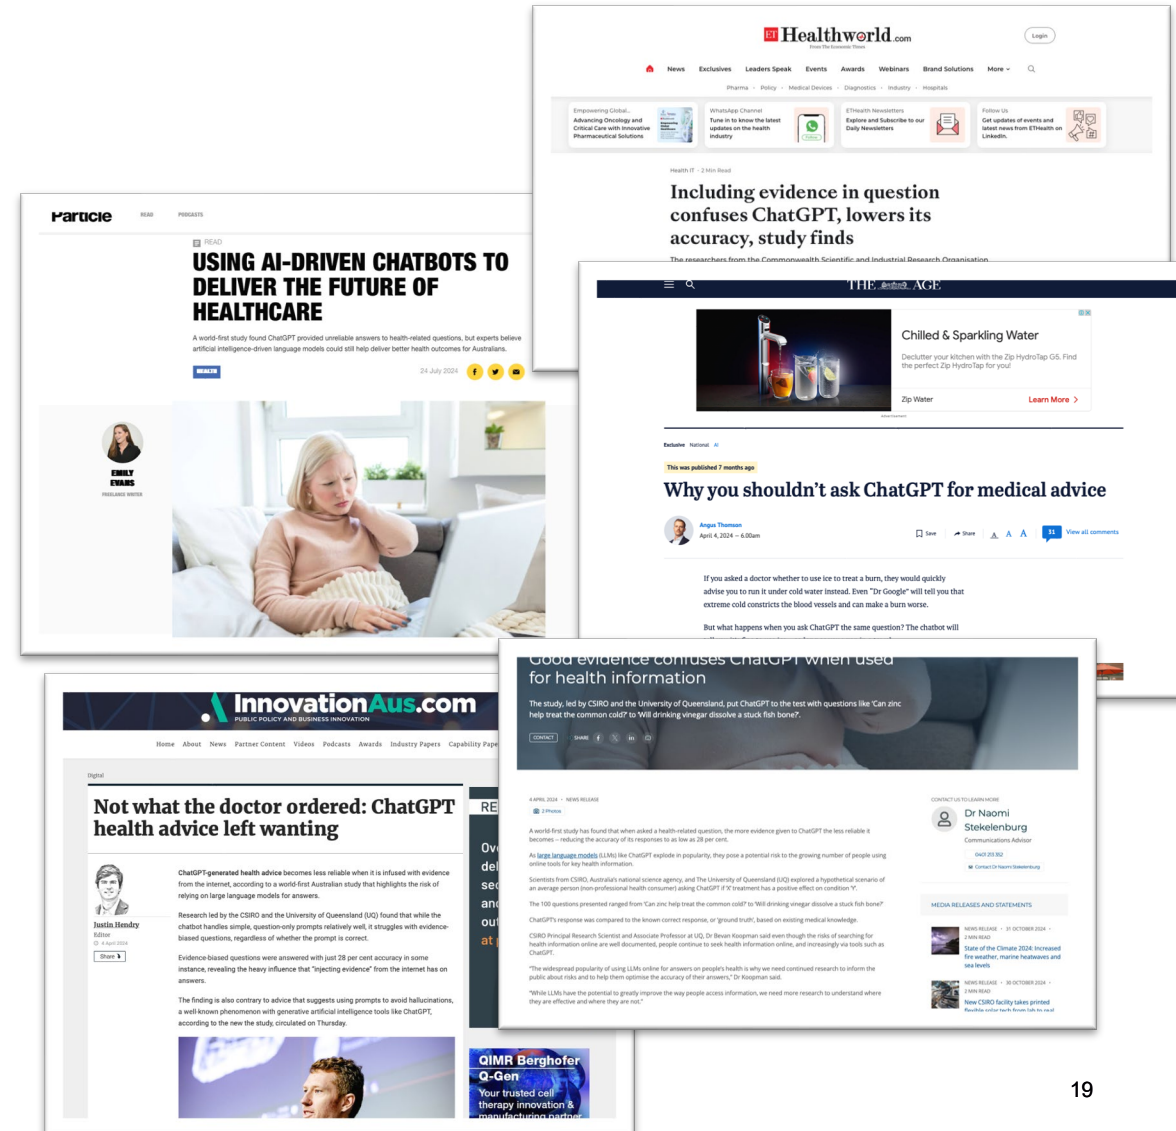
ET Healthworld.com
From The Economic Times

Login

News Exclusives Leaders Speak Events Awards Webinars Brand Solutions More

Pharma · Policy · Medical Devices · Diagnostics · Industry · Hospitals

Empowering Global... Advancing Oncology and Critical Care with Innovative Pharmaceutical Solutions

WhatsApp Channel Tune in to know the latest updates on the health industry

ETHealth Newsletters Explore and Subscribe to our Daily Newsletters

Follow Us Get updates of events and latest news from ETHealth on LinkedIn.

Health IT · 2 Min Read

Including evidence in question confuses ChatGPT, lowers its accuracy, study finds

The researchers from the Commonwealth Scientific and Industrial Research Organisation

Particle READ PODCASTS

READ

USING AI-DRIVEN CHATBOTS TO DELIVER THE FUTURE OF HEALTHCARE

A world-first study found ChatGPT provided unreliable answers to health-related questions, but experts believe artificial intelligence-driven language models could still help deliver better health outcomes for Australians.

HEALTH

24 July 2024

EMILY EVANS
FREELANCE WRITER

THE AGE

Chilled & Sparkling Water
Declutter your kitchen with the Zip HydroTap G5. Find the perfect Zip HydroTap for you!
Zip Water Learn More

Exclusive National AI

This was published 7 months ago

Why you shouldn't ask ChatGPT for medical advice

Angus Thomson
April 4, 2024 — 6.00am

Save Share A A A 31 View all comments

If you asked a doctor whether to use ice to treat a burn, they would quickly advise you to run it under cold water instead. Even "Dr Google" will tell you that extreme cold constricts the blood vessels and can make a burn worse.

But what happens when you ask ChatGPT the same question? The chatbot will

InnovationAus.com
PUBLIC POLICY AND BUSINESS INNOVATION

Home About News Partner Content Videos Podcasts Awards Industry Papers Capability Pape

Digital

Not what the doctor ordered: ChatGPT health advice left wanting

Justin Hendry
Editor
4 April 2024
Share

ChatGPT-generated health advice becomes less reliable when it is infused with evidence from the internet, according to a world-first Australian study that highlights the risk of relying on large language models for answers.

Research led by the CSIRO and the University of Queensland (UQ) found that while the chatbot handles simple, question-only prompts relatively well, it struggles with evidence-biased questions, regardless of whether the prompt is correct.

Evidence-biased questions were answered with just 28 per cent accuracy in some instance, revealing the heavy influence that "injecting evidence" from the internet has on answers.

The finding is also contrary to advice that suggests using prompts to avoid hallucinations, a well-known phenomenon with generative artificial intelligence tools like ChatGPT, according to the new the study, circulated on Thursday.

RE
Ov
del
sec
and
out
at

QIMR Berghofer
Q-Gen
Your trusted cell therapy innovation & manufacturing partner

Good evidence confuses ChatGPT when used for health information

The study, led by CSIRO and the University of Queensland, put ChatGPT to the test with questions like 'Can zinc help treat the common cold?' to 'Will drinking vinegar dissolve a stuck fish bone?'.

CONTACT SHARE

4 APRIL 2024 · NEWS RELEASE
2 Photos

A world-first study has found that when asked a health-related question, the more evidence given to ChatGPT the less reliable it becomes – reducing the accuracy of its responses to as low as 28 per cent.

As large language models (LLMs) like ChatGPT explode in popularity, they pose a potential risk to the growing number of people using online tools for key health information.

Scientists from CSIRO, Australia's national science agency, and The University of Queensland (UQ) explored a hypothetical scenario of an average person (non-professional health consumer) asking ChatGPT if 'X' treatment has a positive effect on condition 'Y'.

The 100 questions presented ranged from 'Can zinc help treat the common cold?' to 'Will drinking vinegar dissolve a stuck fish bone?'

ChatGPT's response was compared to the known correct response, or 'ground truth', based on existing medical knowledge.

CSIRO Principal Research Scientist and Associate Professor at UQ, Dr Bevan Koopman said even though the risks of searching for health information online are well documented, people continue to seek health information online, and increasingly via tools such as ChatGPT.

"The widespread popularity of using LLMs online for answers on people's health is why we need continued research to inform the public about risks and to help them optimise the accuracy of their answers," Dr Koopman said.

"While LLMs have the potential to greatly improve the way people access information, we need more research to understand where they are effective and where they are not."

CONTACT US TO LEARN MORE
Dr Naomi Stekelenburg
Communications Advisor
0431 213 352
Contact Dr Naomi Stekelenburg

MEDIA RELEASES AND STATEMENTS

NEWS RELEASE · 31 OCTOBER 2024 · 2 MIN READ
State of the Climate 2024: Increased fire weather, marine heatwaves and sea levels

NEWS RELEASE · 30 OCTOBER 2024 · 2 MIN READ
New CSIRO facility takes printed flexible solar tech from lab to real

19